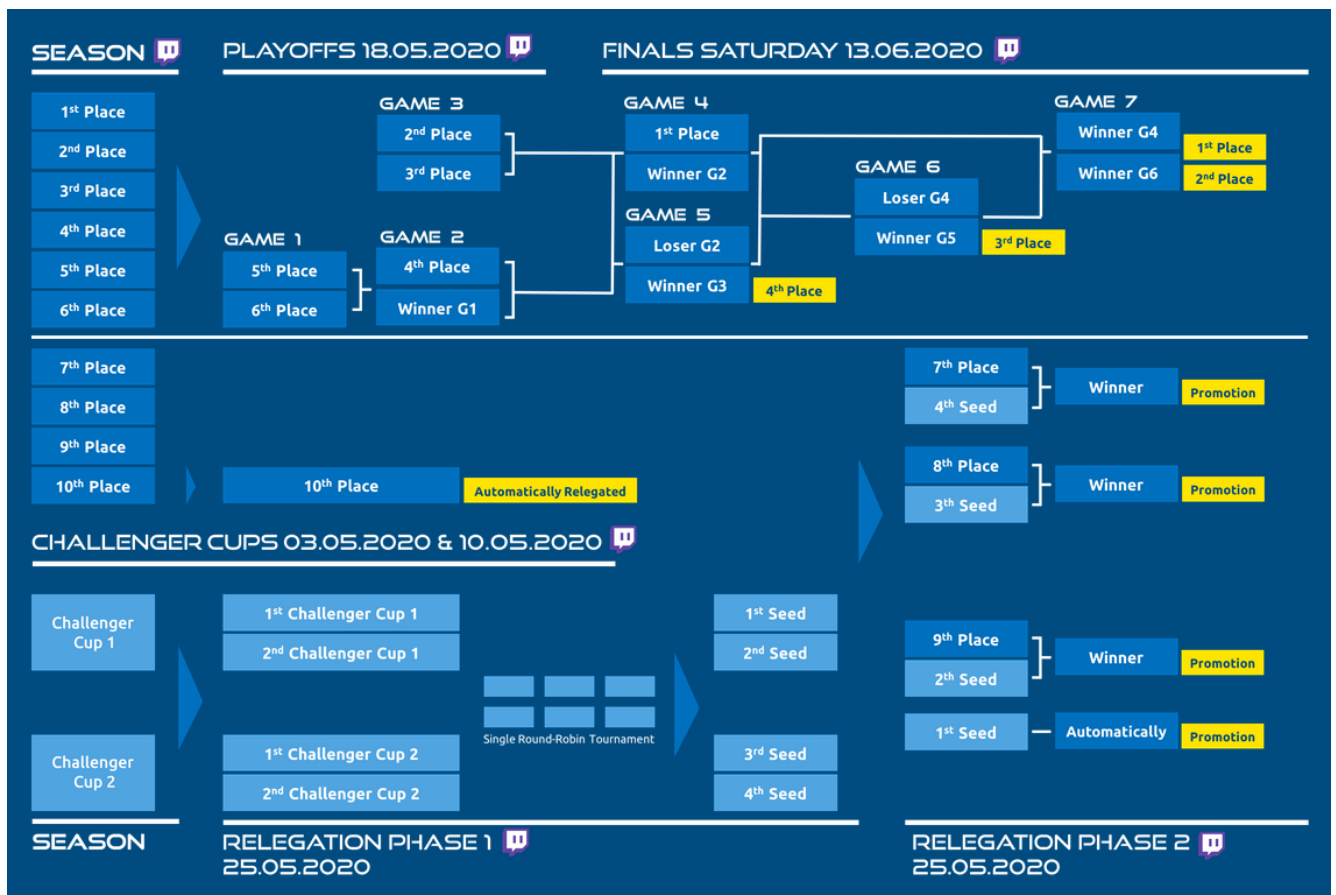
SEASON

PLAYOFFS 18.05.2020

FINALS SATURDAY 13.06.2020

1st Place
2nd Place
3rd Place
4th Place
5th Place
6th Place

GAME 1
5th Place
6th Place

GAME 3
2nd Place
3rd Place

GAME 2
4th Place
Winner G1

GAME 4
1st Place
Winner G2

GAME 5
Loser G2
Winner G3
4th Place

GAME 6
Loser G4
Winner G5
3rd Place

GAME 7
Winner G4
Winner G6
1st Place
2nd Place

7th Place
8th Place
9th Place
10th Place

10th Place
Automatically Relegated

CHALLENGER CUPS 03.05.2020 & 10.05.2020

Challenger Cup 1
Challenger Cup 2

1st Challenger Cup 1
2nd Challenger Cup 1
1st Challenger Cup 2
2nd Challenger Cup 2

Single Round-Robin Tournament

1st Seed
2nd Seed
3rd Seed
4th Seed

7th Place
4th Seed
Winner
Promotion

8th Place
3rd Seed
Winner
Promotion

9th Place
2th Seed
Winner
Promotion

1st Seed
Automatically
Promotion

SEASON

RELEGATION PHASE 1
25.05.2020

RELEGATION PHASE 2
25.05.2020